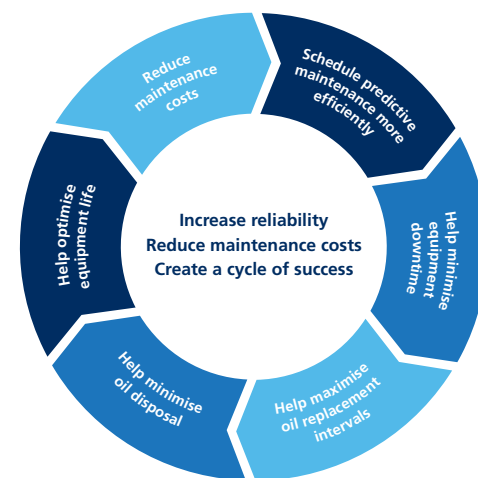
Increase reliability
Reduce maintenance costs
Create a cycle of success

Reduce maintenance costs

Schedule predictive maintenance more efficiently

Help minimise equipment downtime

Help maximise oil replacement intervals

Help minimise oil disposal

Help optimise equipment life